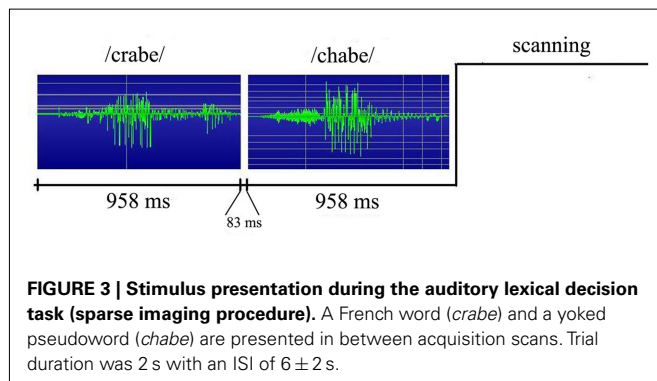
/crabe/

/chabe/

scanning

958 ms

83 ms

958 ms

**FIGURE 3 | Stimulus presentation during the auditory lexical decision task (sparse imaging procedure).** A French word (*crabe*) and a yoked pseudoword (*chabe*) are presented in between acquisition scans. Trial duration was 2 s with an ISI of $6 \pm 2$ s.